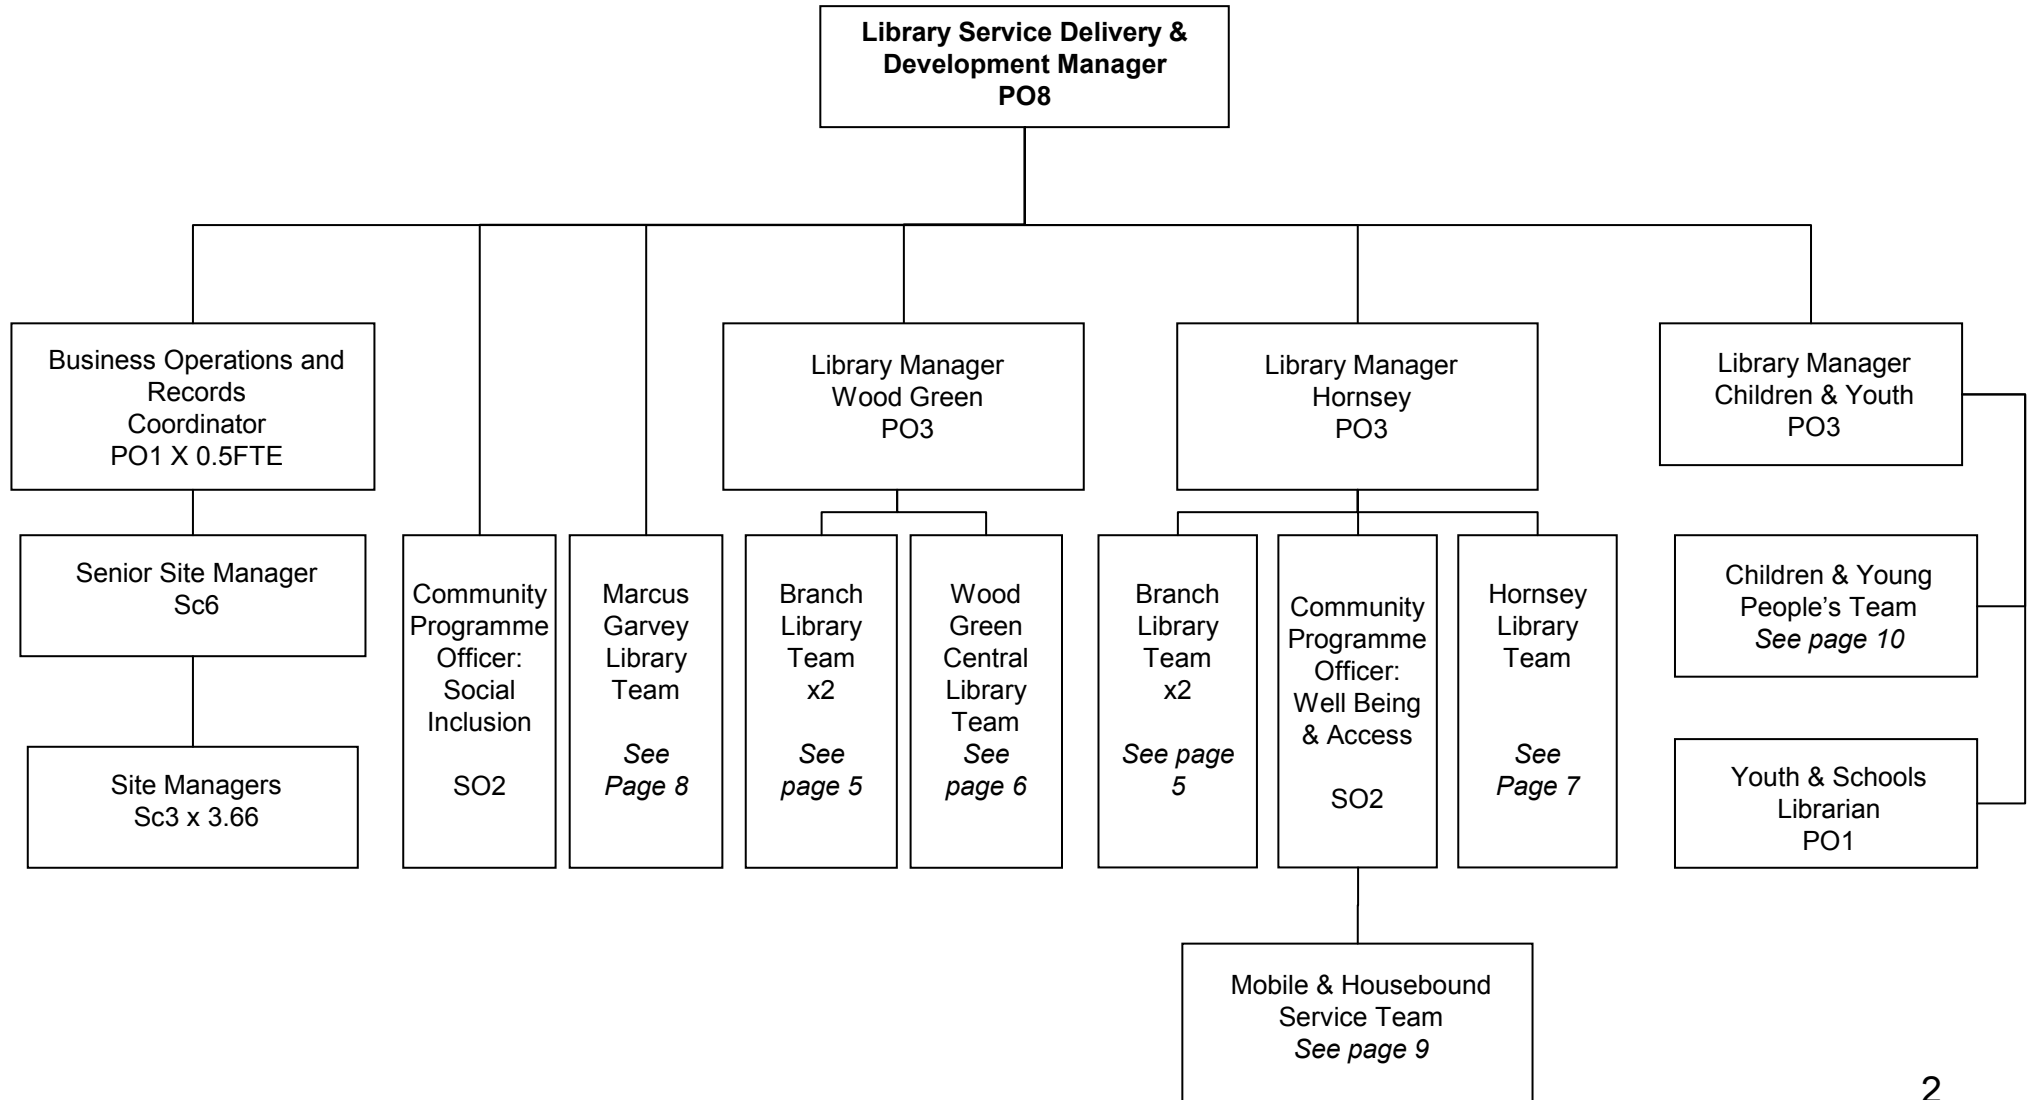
Library Service Delivery & Development Manager
PO8

Business Operations and Records Coordinator
PO1 X 0.5FTE

Senior Site Manager
Sc6

Site Managers
Sc3 x 3.66

Community Programme Officer: Social Inclusion

SO2

Marcus Garvey Library Team

See Page 8

Library Manager
Wood Green
PO3

Branch Library Team x2

See page 5

Wood Green Central Library Team
See page 6

Library Manager
Hornsey
PO3

Branch Library Team x2

See page 5

Community Programme Officer: Well Being & Access

SO2

Mobile & Housebound Service Team
See page 9

Hornsey Library Team

See Page 7

Library Manager
Children & Youth
PO3

Children & Young People's Team
See page 10

Youth & Schools Librarian
PO1

2